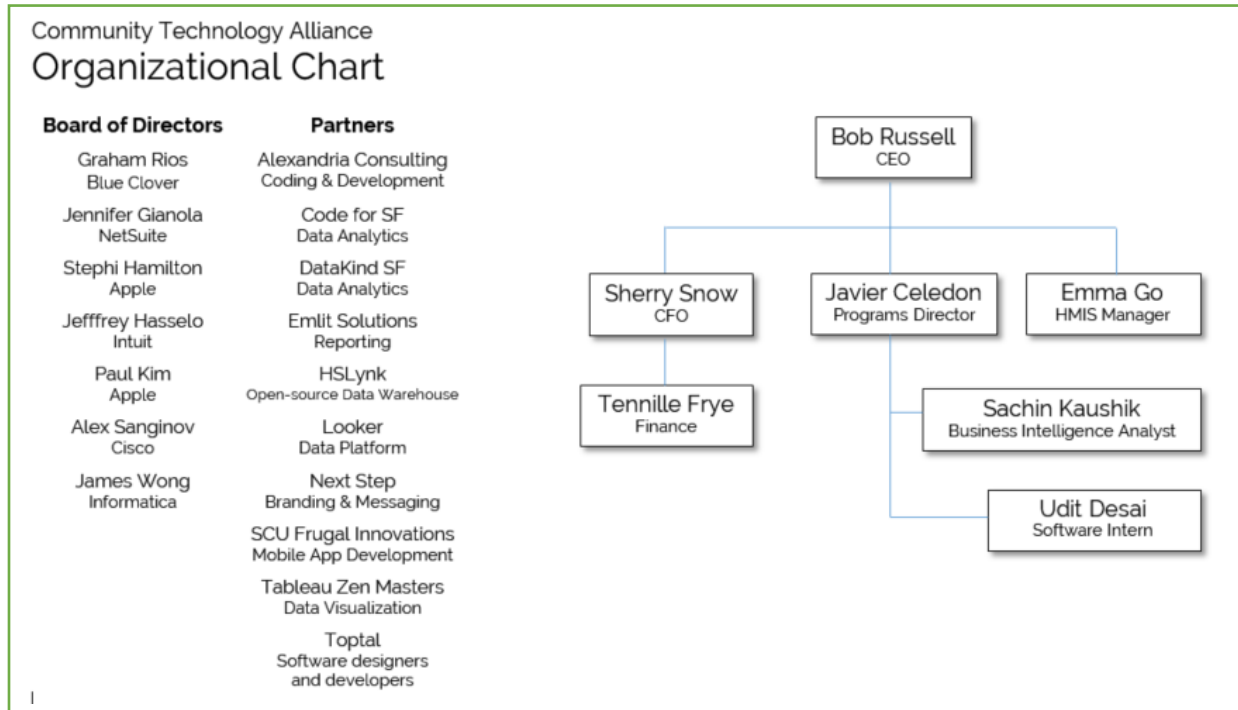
Community Technology Alliance
Organizational Chart

Board of Directors

Graham Rios
Blue Clover

Jennifer Gianola
NetSuite

Stephi Hamilton
Apple

Jefffrey Hasselo
Intuit

Paul Kim
Apple

Alex Sanginov
Cisco

James Wong
Informatica

Partners

Alexandria Consulting
Coding & Development

Code for SF
Data Analytics

DataKind SF
Data Analytics

Emlit Solutions
Reporting

HSLynk
Open-source Data Warehouse

Looker
Data Platform

Next Step
Branding & Messaging

SCU Frugal Innovations
Mobile App Development

Tableau Zen Masters
Data Visualization

Toptal
Software designers and developers

Bob Russell
CEO

Sherry Snow
CFO

Javier Celedon
Programs Director

Emma Go
HMIS Manager

Tennille Frye
Finance

Sachin Kaushik
Business Intelligence Analyst

Udit Desai
Software Intern